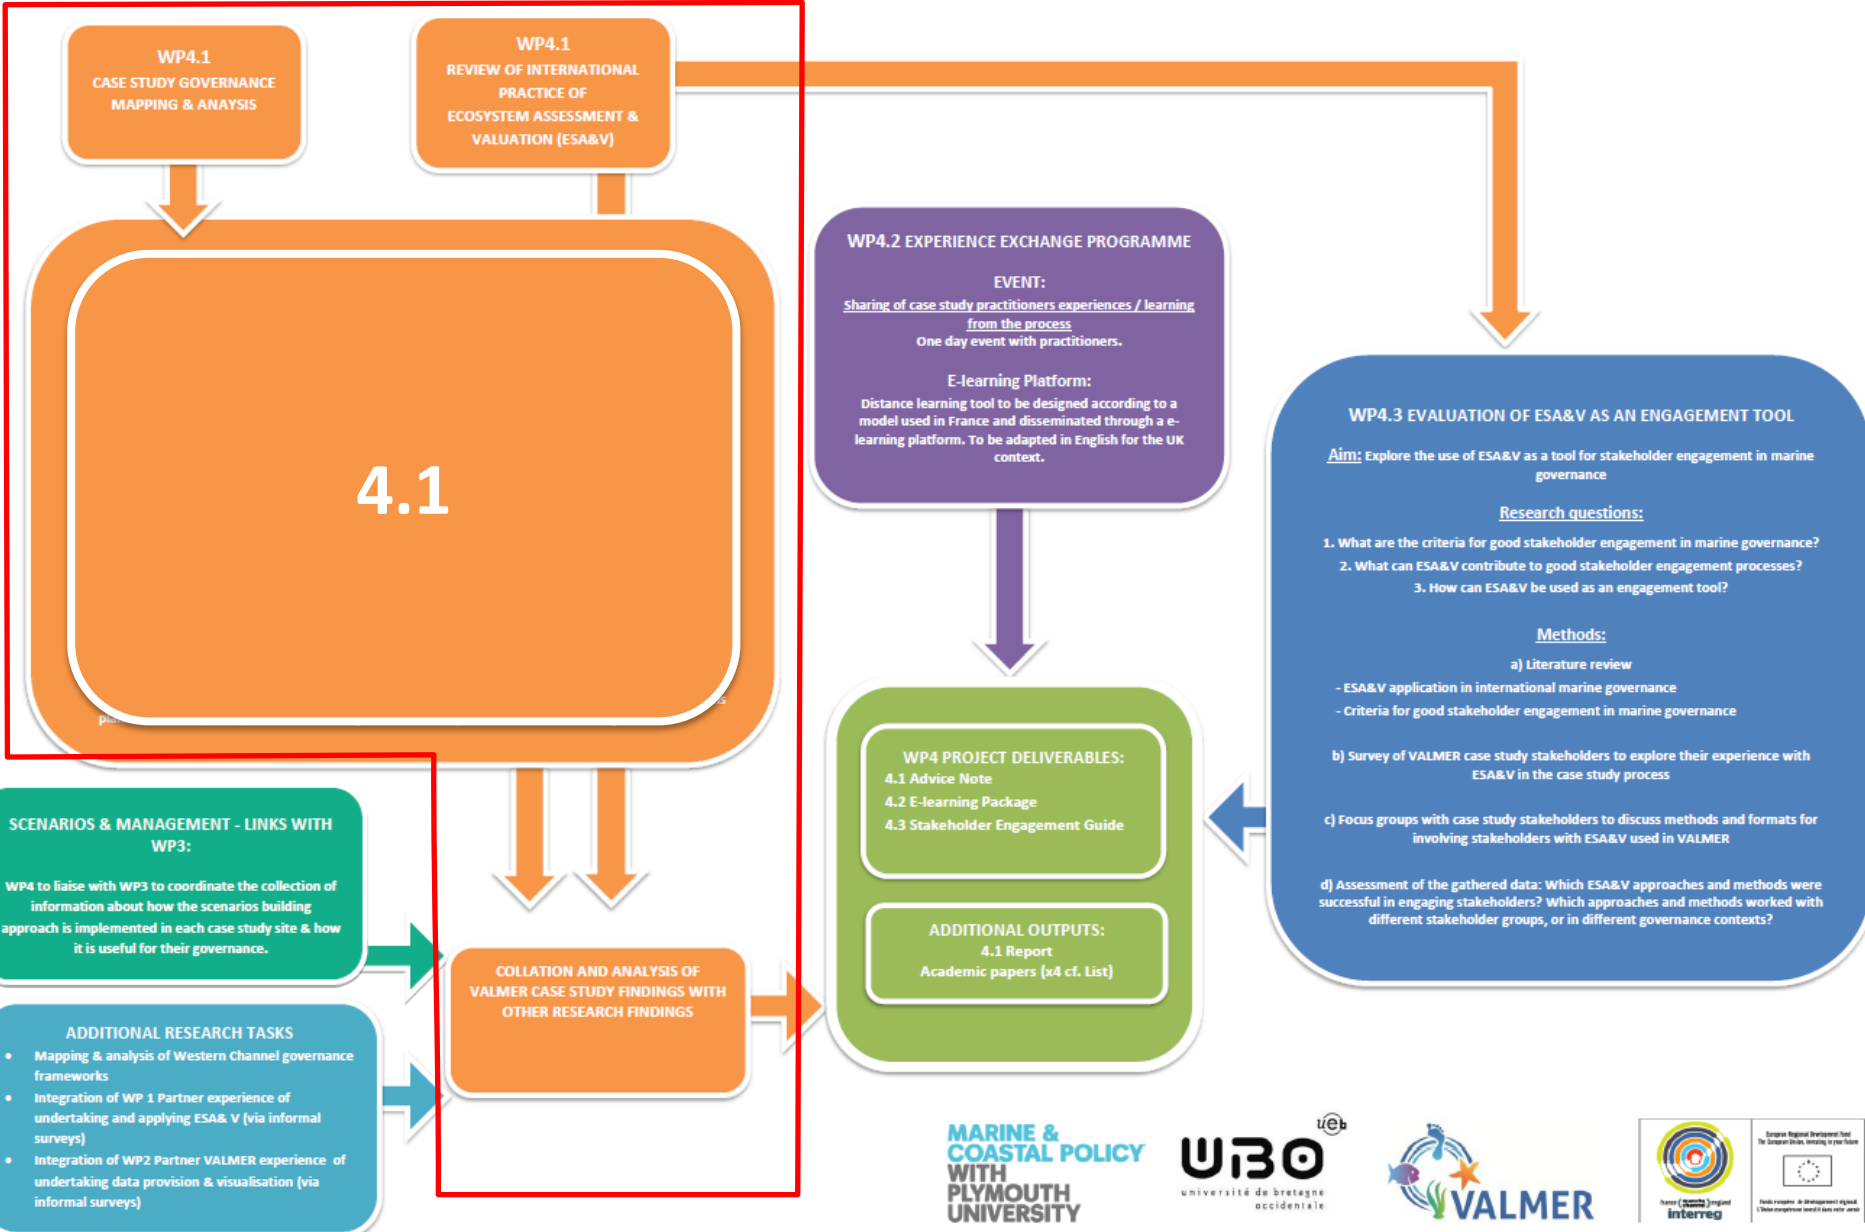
WP4.1
CASE STUDY GOVERNANCE MAPPING & ANAYSIS

WP4.1
REVIEW OF INTERNATIONAL PRACTICE OF ECOSYSTEM ASSESSMENT & VALUATION (ESA&V)

4.1

WP4.2 EXPERIENCE EXCHANGE PROGRAMME

EVENT:
Sharing of case study practitioners experiences / learning from the process
One day event with practitioners.

E-learning Platform:
Distance learning tool to be designed according to a model used in France and disseminated through a e-learning platform. To be adapted in English for the UK context.

WP4.3 EVALUATION OF ESA&V AS AN ENGAGEMENT TOOL

Aim: Explore the use of ESA&V as a tool for stakeholder engagement in marine governance

Research questions:
1. What are the criteria for good stakeholder engagement in marine governance?
2. What can ESA&V contribute to good stakeholder engagement processes?
3. How can ESA&V be used as an engagement tool?

Methods:
a) Literature review
- ESA&V application in international marine governance
- Criteria for good stakeholder engagement in marine governance

b) Survey of VALMER case study stakeholders to explore their experience with ESA&V in the case study process

c) Focus groups with case study stakeholders to discuss methods and formats for involving stakeholders with ESA&V used in VALMER

d) Assessment of the gathered data: Which ESA&V approaches and methods were successful in engaging stakeholders? Which approaches and methods worked with different stakeholder groups, or in different governance contexts?

WP4 PROJECT DELIVERABLES:
4.1 Advice Note
4.2 E-learning Package
4.3 Stakeholder Engagement Guide

ADDITIONAL OUTPUTS:
4.1 Report
Academic papers (x4 cf. List)

SCENARIOS & MANAGEMENT - LINKS WITH WP3:

WP4 to liaise with WP3 to coordinate the collection of information about how the scenarios building approach is implemented in each case study site & how it is useful for their governance.

COLLATION AND ANALYSIS OF VALMER CASE STUDY FINDINGS WITH OTHER RESEARCH FINDINGS

ADDITIONAL RESEARCH TASKS
• Mapping & analysis of Western Channel governance frameworks
• Integration of WP 1 Partner experience of undertaking and applying ESA& V (via informal surveys)
• Integration of WP2 Partner VALMER experience of undertaking data provision & visualisation (via informal surveys)

MARINE & COASTAL POLICY WITH PLYMOUTH UNIVERSITY

ueb
UBO
université de bretagne occidentale

VALMER

Interreg